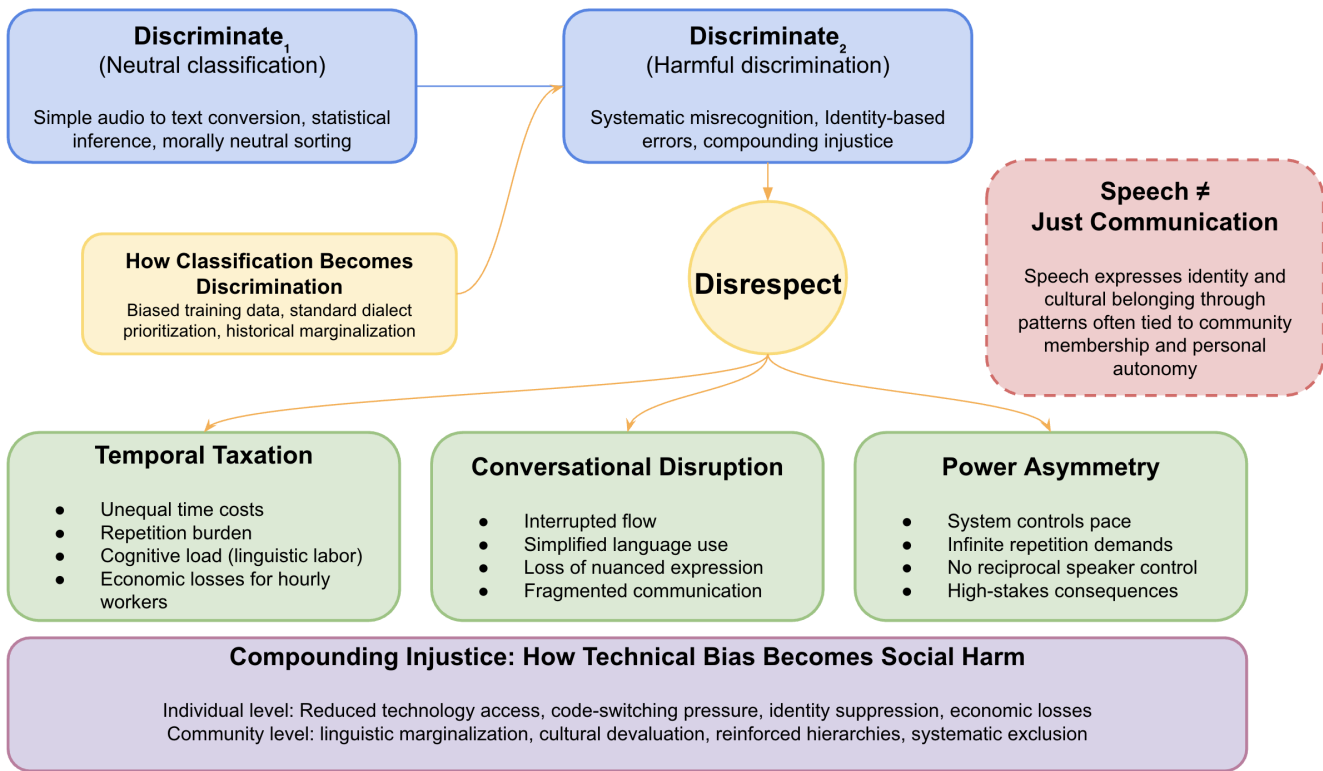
Discriminate$_1$
(Neutral classification)

Simple audio to text conversion, statistical inference, morally neutral sorting

Discriminate$_2$
(Harmful discrimination)

Systematic misrecognition, Identity-based errors, compounding injustice

How Classification Becomes Discrimination
Biased training data, standard dialect prioritization, historical marginalization

Disrespect

Speech ≠ Just Communication

Speech expresses identity and cultural belonging through patterns often tied to community membership and personal autonomy

Temporal Taxation

- Unequal time costs
- Repetition burden
- Cognitive load (linguistic labor)
- Economic losses for hourly workers

Conversational Disruption

- Interrupted flow
- Simplified language use
- Loss of nuanced expression
- Fragmented communication

Power Asymmetry

- System controls pace
- Infinite repetition demands
- No reciprocal speaker control
- High-stakes consequences

Compounding Injustice: How Technical Bias Becomes Social Harm

Individual level: Reduced technology access, code-switching pressure, identity suppression, economic losses
Community level: linguistic marginalization, cultural devaluation, reinforced hierarchies, systematic exclusion